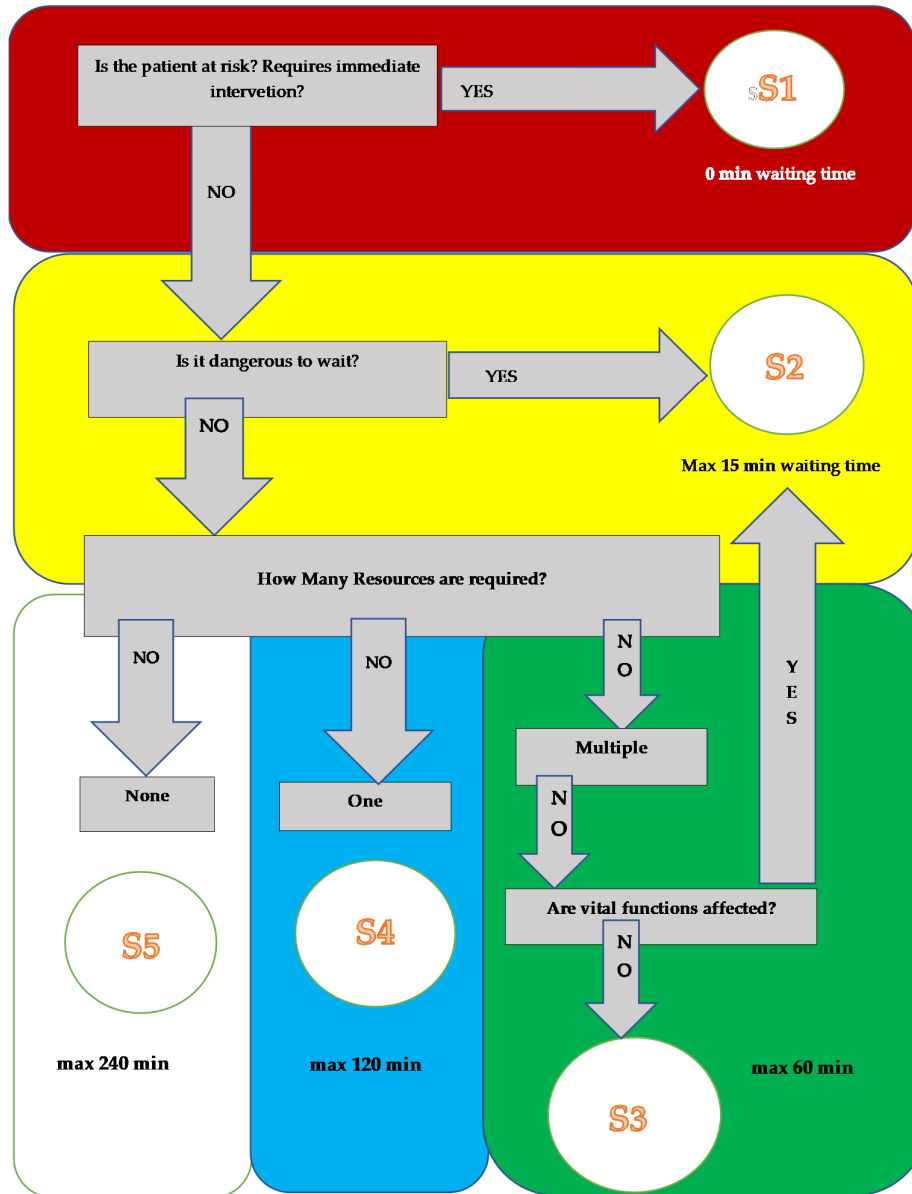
Is the patient at risk? Requires immediate intervetion?

YES

S1

0 min waiting time

NO

Is it dangerous to wait?

YES

S2

NO

Max 15 min waiting time

How Many Resources are required?

NO

NO

NO

YES

None

One

Multiple

NO

Are vital functions affected?

NO

S5

S4

max 240 min

max 120 min

max 60 min

S3